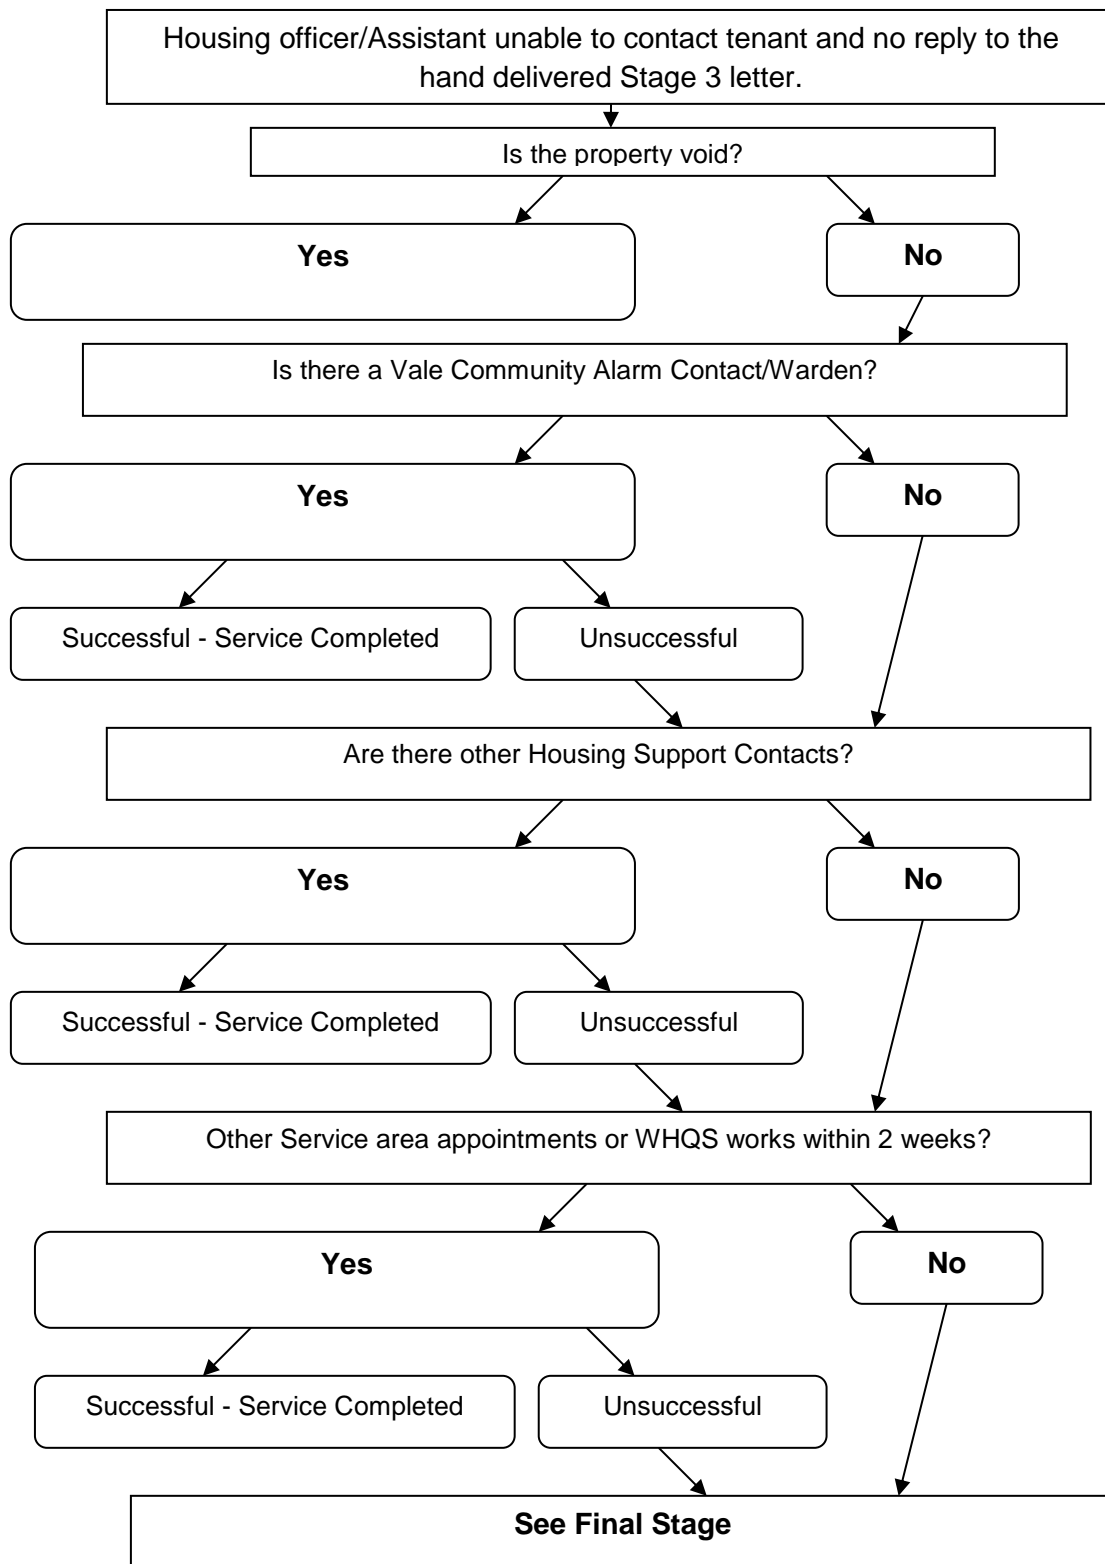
Housing officer/Assistant unable to contact tenant and no reply to the hand delivered Stage 3 letter.

Is the property void?

**Yes**

**No**

Is there a Vale Community Alarm Contact/Warden?

**Yes**

**No**

Successful - Service Completed

Unsuccessful

Are there other Housing Support Contacts?

**Yes**

**No**

Successful - Service Completed

Unsuccessful

Other Service area appointments or WHQS works within 2 weeks?

**Yes**

**No**

Successful - Service Completed

Unsuccessful

**See Final Stage**